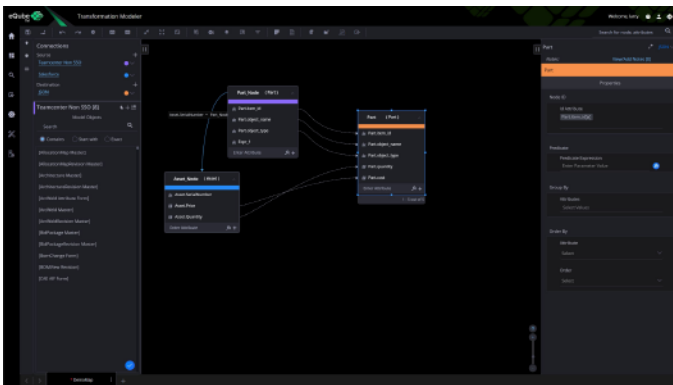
eQube
Transformation Modeler
Welcome, tony
Search for node attributes

Connections
Source
Teamcenter Non SSO
Salesforce
Destination
EDM
Teamcenter Non SSO (B)
Model Objects
Search
Contains
Start with
Exact
[AbsOccGrpMap Master]
[AbsOccurMapRevision Master]
[Architecture Master]
[ArchitectureRevision Master]
[ArcWeld Attribute Form]
[ArcWeld Master]
[ArcWeldRevision Master]
[BidPackage Master]
[BidPackageRevision Master]
[BomChange Form]
[BOMView Revision]
[CAE BP Form]

Part_Node (TNT)
Part.item_id
Part.object_name
Part.object_type
Part_F
Enter Attribute

Asset.SerialNumber → Part_Node

Asset_Node (Hotel)
Asset.SerialNumber
Asset.Price
Asset.Quantity
Enter Attribute

Part (Part)
Part.item_id
Part.object_name
Part.object_type
Part.quantity
Part.cost
Enter Attribute

Part
Nodes
View/Add Nodes
Part
Properties
Node ID
Id Attribute
Part.item_id
Predicate
Predicate Expression
Enter Parameter Value
Group By
Attributes
Select Values
Order By
Attribute
Select
Order
Select

DefaultApp